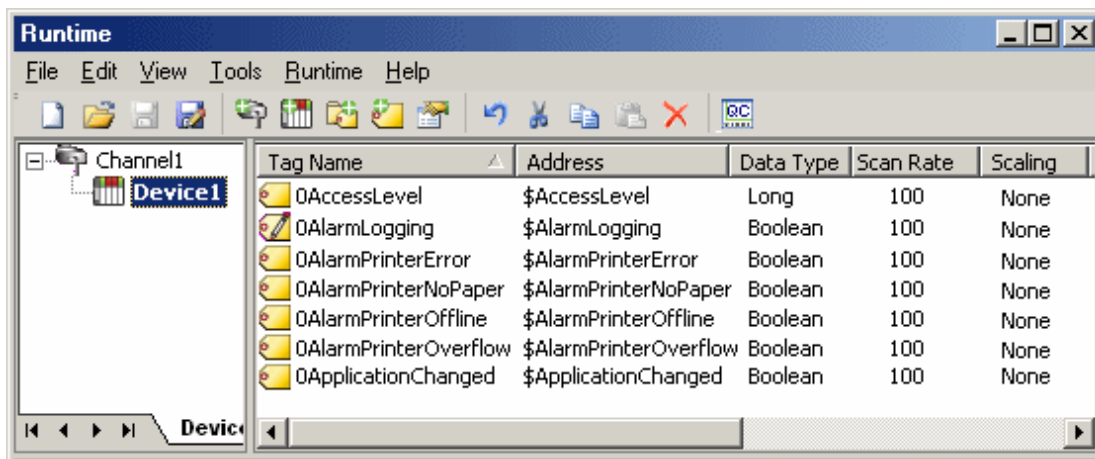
Runtime

File Edit View Tools Runtime Help

Channel1
Device1

| Tag Name | Address | Data Type | Scan Rate | Scaling |
|---|---|---|---|---|
| 0AccessLevel | \$AccessLevel | Long | 100 | None |
| 0AlarmLogging | \$AlarmLogging | Boolean | 100 | None |
| 0AlarmPrinterError | \$AlarmPrinterError | Boolean | 100 | None |
| 0AlarmPrinterNoPaper | \$AlarmPrinterNoPaper | Boolean | 100 | None |
| 0AlarmPrinterOffline | \$AlarmPrinterOffline | Boolean | 100 | None |
| 0AlarmPrinterOverflow | \$AlarmPrinterOverflow | Boolean | 100 | None |
| 0ApplicationChanged | \$ApplicationChanged | Boolean | 100 | None |

Devic